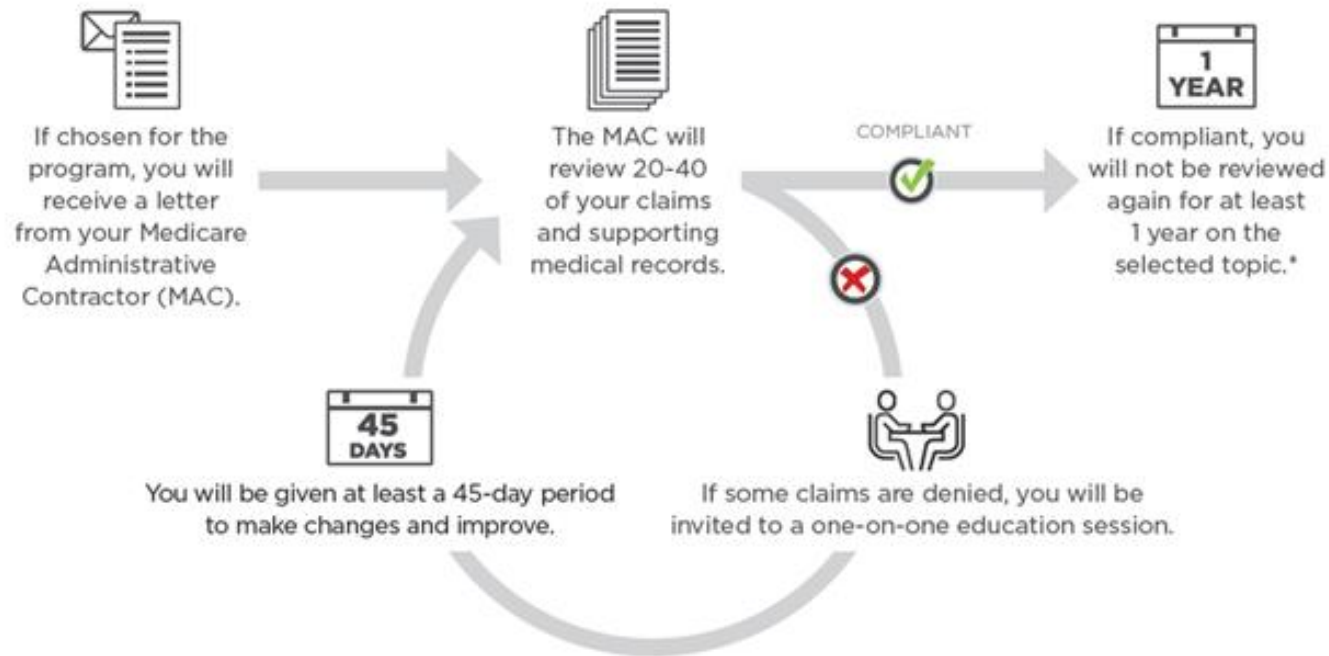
If chosen for the program, you will receive a letter from your Medicare Administrative Contractor (MAC).

The MAC will review 20-40 of your claims and supporting medical records.

COMPLIANT

1 YEAR

If compliant, you will not be reviewed again for at least 1 year on the selected topic.*

45 DAYS

You will be given at least a 45-day period to make changes and improve.

If some claims are denied, you will be invited to a one-on-one education session.